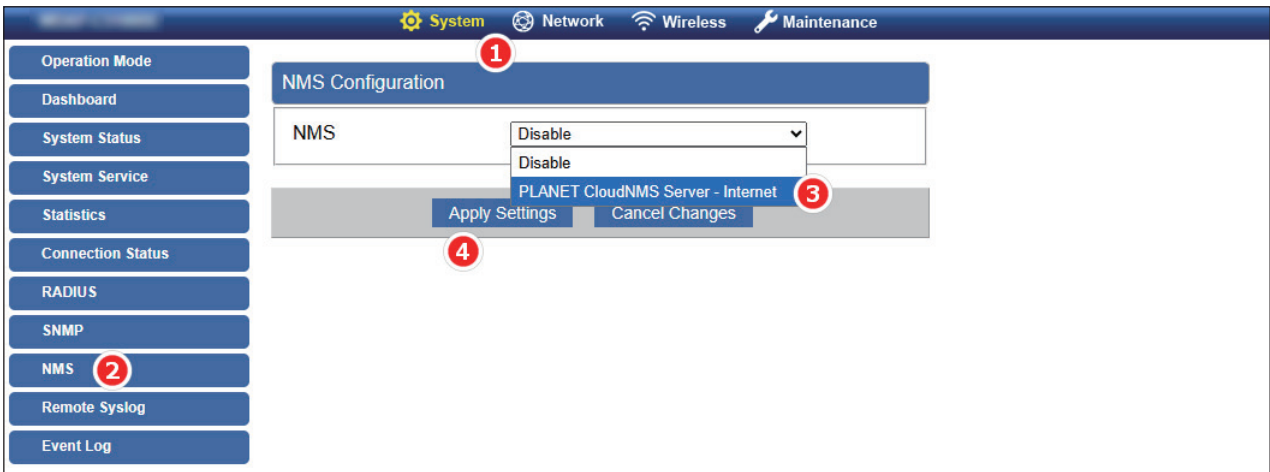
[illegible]

System Network Wireless Maintenance

1

Operation Mode
Dashboard
System Status
System Service
Statistics
Connection Status
RADIUS
SNMP
NMS 2
Remote Syslog
Event Log

NMS Configuration

NMS Disable

Disable
PLANET CloudNMS Server - Internet 3

Apply Settings Cancel Changes

4